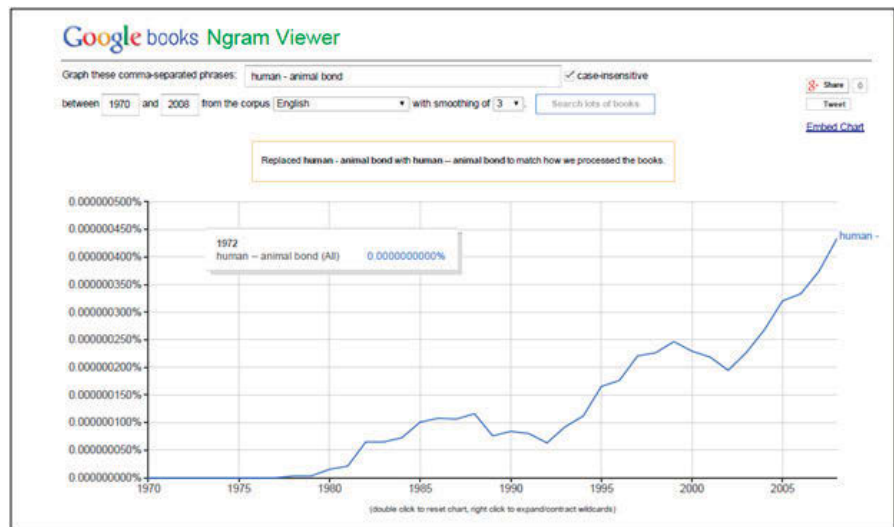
Google books Ngram Viewer

Graph these comma-separated phrases: human - animal bond ✓ case-insensitive

between 1970 and 2008 from the corpus English with smoothing of 3 . Search lots of books

Share 0

Tweet

Embed Chart

Replaced **human - animal bond** with **human – animal bond** to match how we processed the books.

0.000000500%
0.000000450%
0.000000400%
0.000000350%
0.000000300%
0.000000250%
0.000000200%
0.000000150%
0.000000100%
0.000000050%
0.000000000%

1972
human – animal bond (All) 0.0000000000%

human -

1970 1975 1980 1985 1990 1995 2000 2005

(double click to reset chart, right click to expand/contract wildcards)